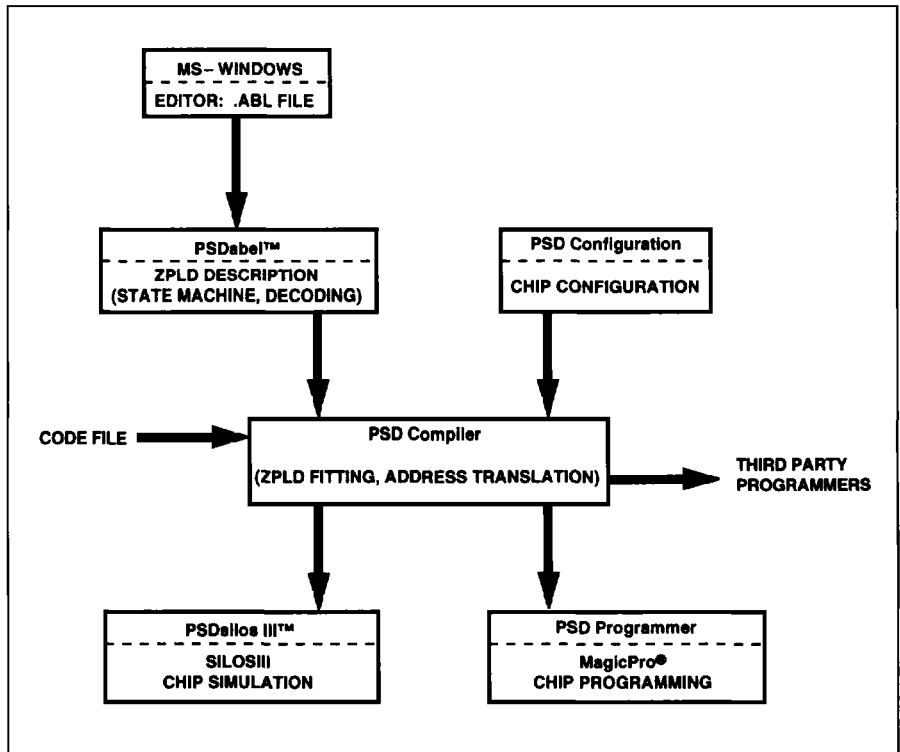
MS– WINDOWS

EDITOR: .ABL FILE

PSDabel™

ZPLD DESCRIPTION (STATE MACHINE, DECODING)

PSD Configuration

CHIP CONFIGURATION

CODE FILE

PSD Compiler

(ZPLD FITTING, ADDRESS TRANSLATION)

THIRD PARTY PROGRAMMERS

PSDsilos III™

SILOSIII CHIP SIMULATION

PSD Programmer

MagicPro®
CHIP PROGRAMMING